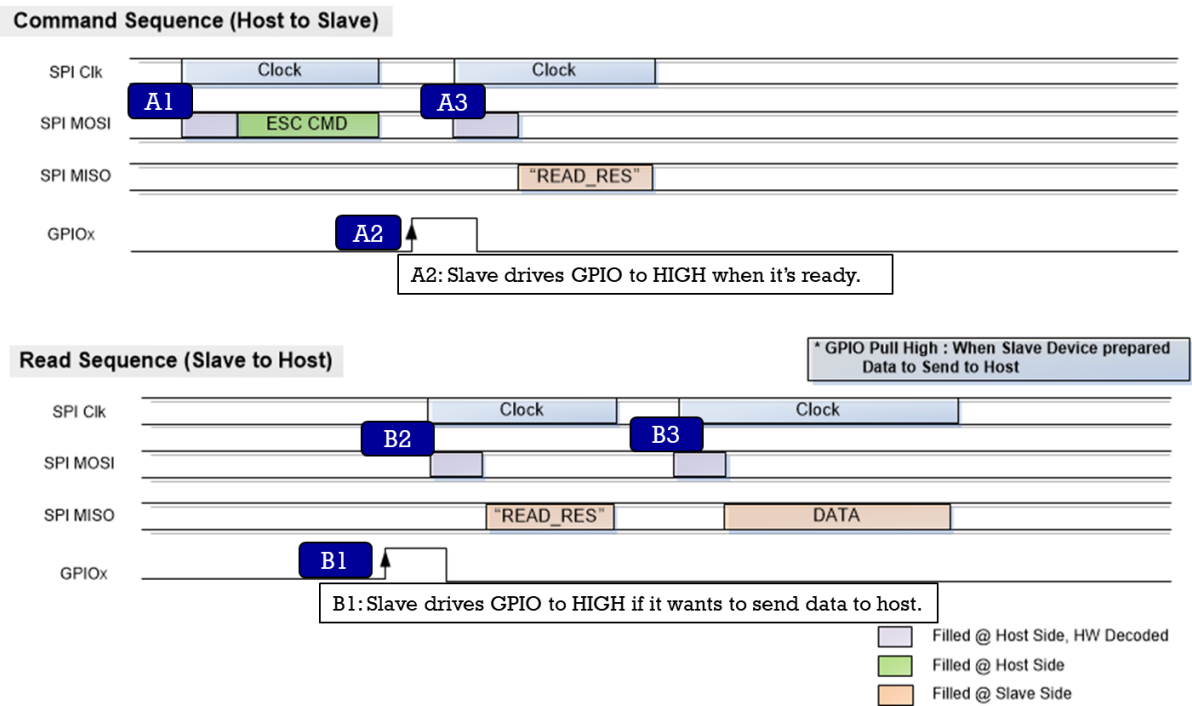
Command Sequence (Host to Slave)

SPI Clk
Clock
Clock
A1
A3
SPI MOSI
ESC CMD
SPI MISO
"READ_RES"
GPIOx
A2
A2: Slave drives GPIO to HIGH when it's ready.

Read Sequence (Slave to Host)

* GPIO Pull High : When Slave Device prepared Data to Send to Host

SPI Clk
Clock
Clock
B2
B3
SPI MOSI
SPI MISO
"READ_RES"
DATA
GPIOx
B1
B1: Slave drives GPIO to HIGH if it wants to send data to host.

Filled @ Host Side, HW Decoded
Filled @ Host Side
Filled @ Slave Side